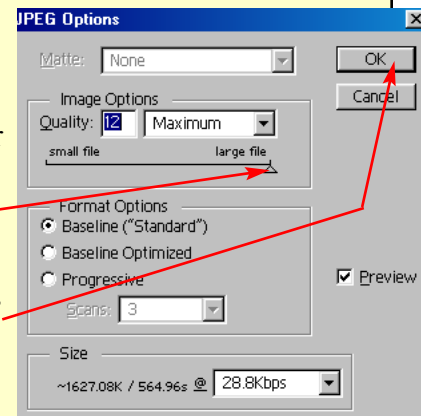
JPEG Options

Matte: None

OK

Cancel

Image Options

Quality: 12 Maximum

small file large file

Format Options

Baseline ("Standard")

Baseline Optimized

Progressive

Scans: 3

Preview

Size

~1627.08K / 564.96s @ 28.8Kbps